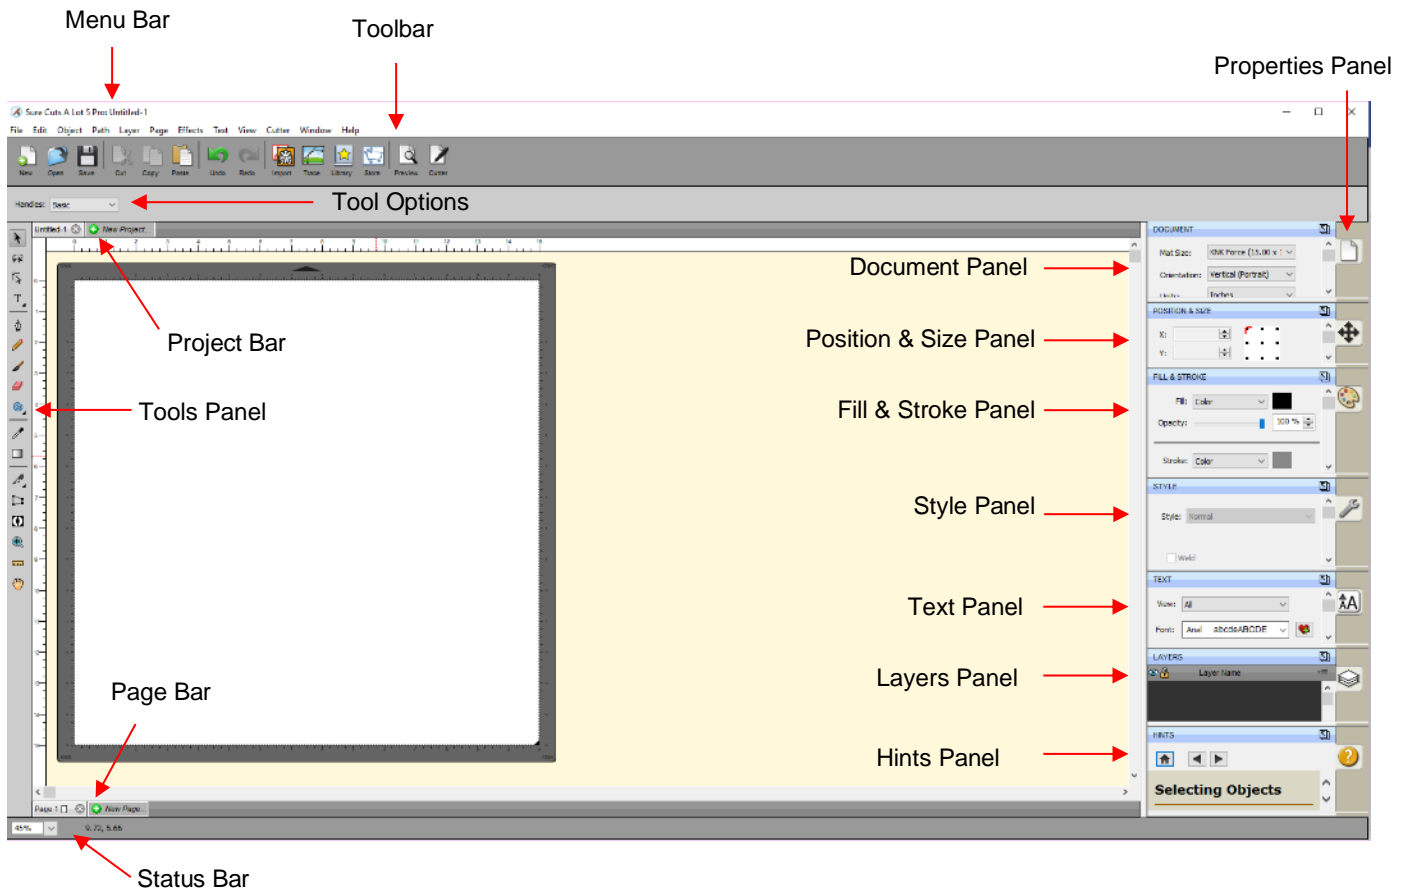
Menu Bar

Toolbar

Properties Panel

Sure Cuts A Lot 5 Pro: Untitled-1

File Edit Object Path Layer Page Effects Text View Cutter Window Help

New Open Save Cut Copy Paste Undo Redo Import Trace Library Store Preview Cutter

Handles: Basic

Tool Options

Untitled-1 New Project

DOCUMENT

Mat Size: KNK Force (15.00 x

Orientation: Vertical (Portrait)

Units: Inches

Document Panel

POSITION & SIZE

X:

Y:

Position & Size Panel

Project Bar

FILL & STROKE

Fill: Color

Opacity: 100 %

Stroke: Color

Tools Panel

Fill & Stroke Panel

STYLE

Style: Normal

Weld

Style Panel

TEXT

View: All

Font: Arial abcdeABCDE

Text Panel

LAYERS

Layer Name

Layers Panel

Page Bar

HINTS

Selecting Objects

Hints Panel

Page 1 New Page

45%

9.72, 5.66

Status Bar